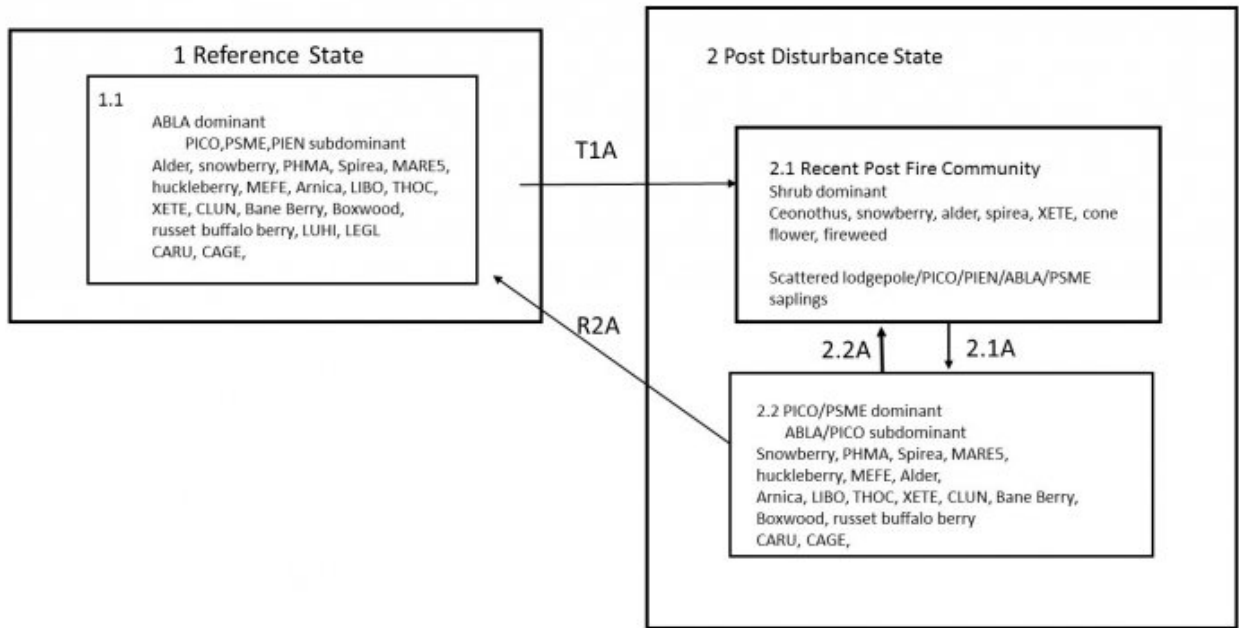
1 Reference State

1.1
ABLA dominant
PICO,PSME,PIEN subdominant
Alder, snowberry, PHMA, Spirea, MARE5, huckleberry, MEFE, Arnica, LIBO, THOC, XETE, CLUN, Bane Berry, Boxwood, russet buffalo berry, LUHI, LEGL
CARU, CAGE,

T1A

R2A

2 Post Disturbance State

2.1 Recent Post Fire Community
Shrub dominant
Ceonothus, snowberry, alder, spirea, XETE, cone flower, fireweed

Scattered lodgepole/PICO/PIEN/ABLA/PSME saplings

2.2A

2.1A

2.2 PICO/PSME dominant
ABLA/PICO subdominant
Snowberry, PHMA, Spirea, MARE5, huckleberry, MEFE, Alder,
Arnica, LIBO, THOC, XETE, CLUN, Bane Berry, Boxwood, russet buffalo berry
CARU, CAGE,